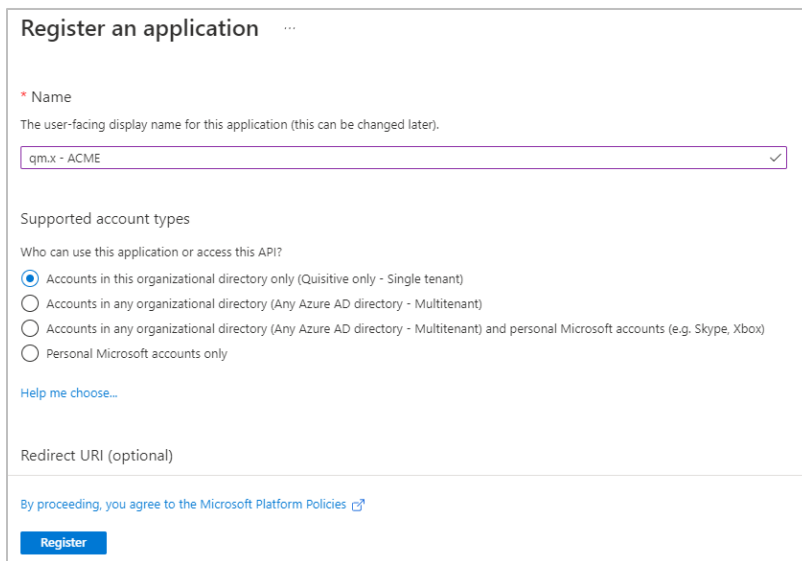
Register an application ···

* Name

The user-facing display name for this application (this can be changed later).

qm.x - ACME

Supported account types

Who can use this application or access this API?

Accounts in this organizational directory only (Quisitive only - Single tenant)

Accounts in any organizational directory (Any Azure AD directory - Multitenant)

Accounts in any organizational directory (Any Azure AD directory - Multitenant) and personal Microsoft accounts (e.g. Skype, Xbox)

Personal Microsoft accounts only

Help me choose...

Redirect URI (optional)

By proceeding, you agree to the Microsoft Platform Policies

Register